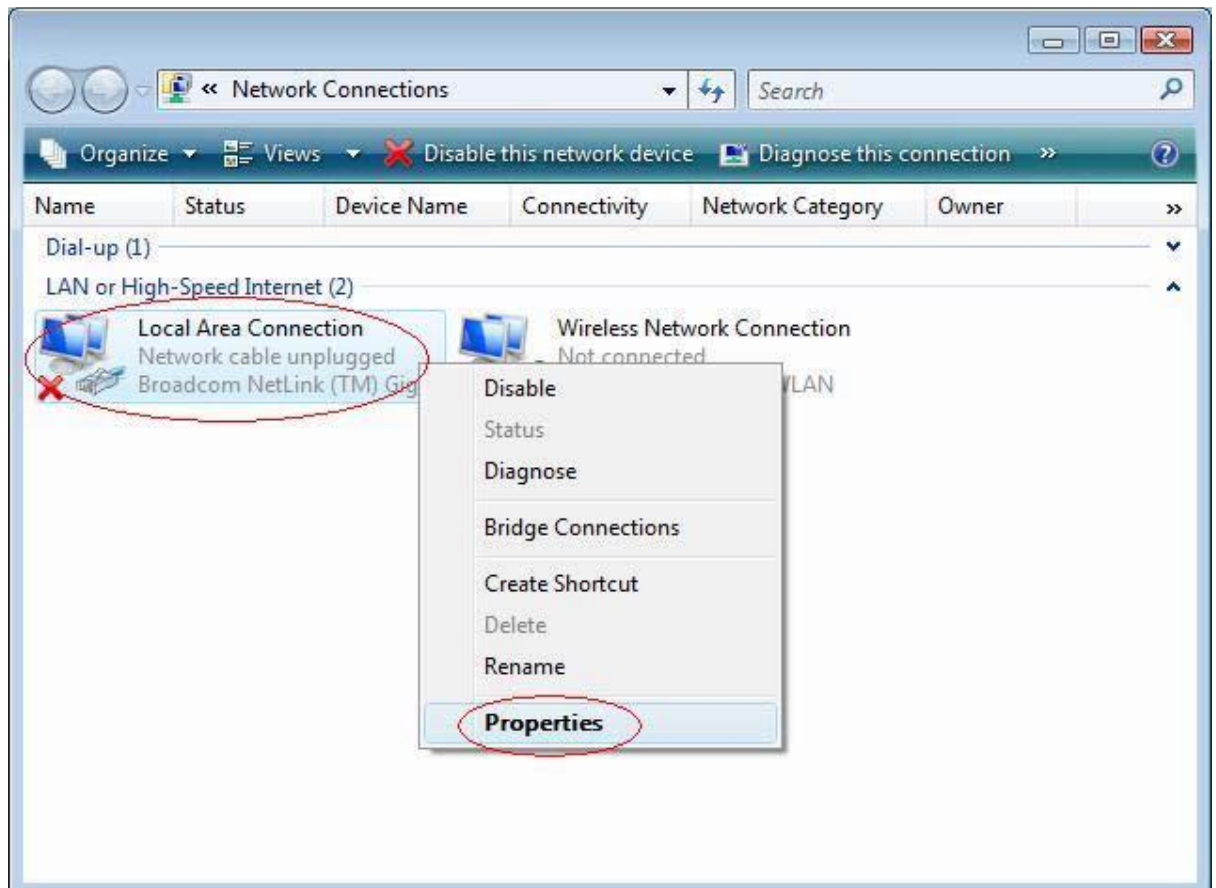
« Network Connections

Search

Organize ▾ Views ▾ Disable this network device Diagnose this connection »

| Name | Status | Device Name | Connectivity | Network Category | Owner |
|---|---|---|---|---|---|

Dial-up (1)

LAN or High-Speed Internet (2)

Local Area Connection
Network cable unplugged
Broadcom NetLink (TM) Gig

Wireless Network Connection
Not connected
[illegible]LAN

Disable
Status
Diagnose
Bridge Connections
Create Shortcut
Delete
Rename
Properties